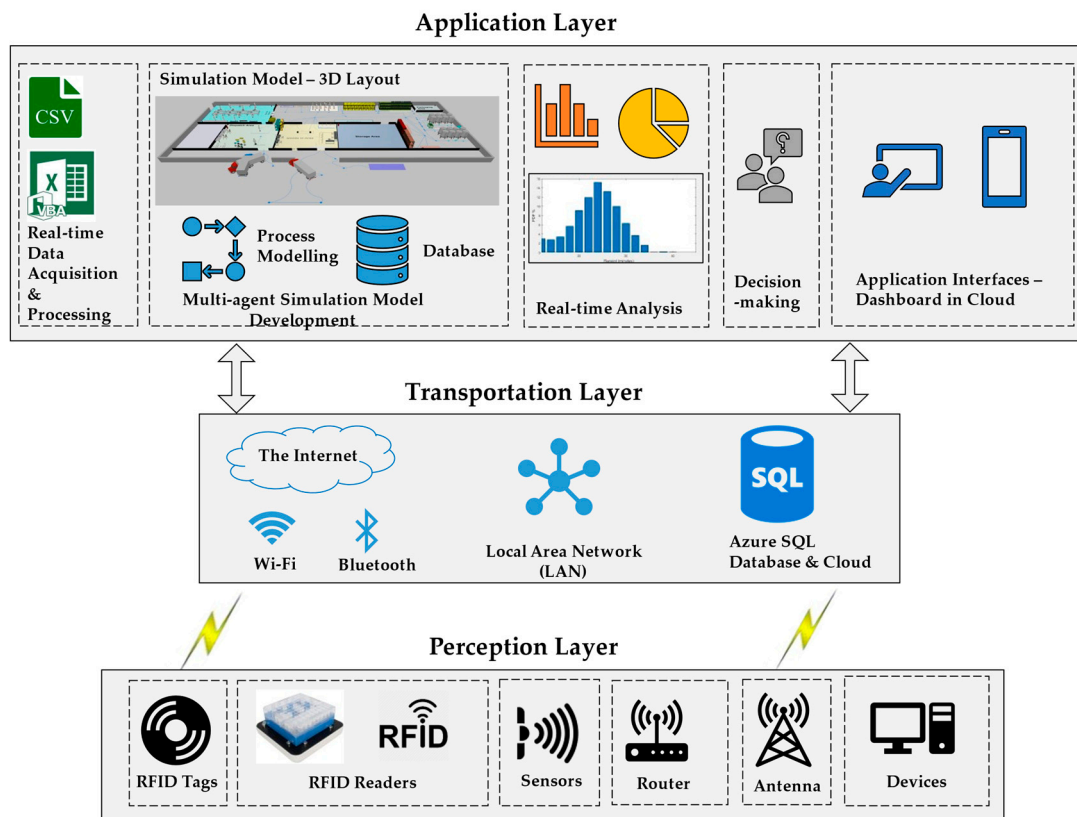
Application Layer

CSV

X

VBA

Real-time Data Acquisition & Processing

Simulation Model – 3D Layout

Process Modelling

Database

Multi-agent Simulation Model Development

Real-time Analysis

Decision -making

Application Interfaces – Dashboard in Cloud

Transportation Layer

The Internet

Wi-Fi

Bluetooth

Local Area Network (LAN)

SQL

Azure SQL Database & Cloud

Perception Layer

RFID Tags

RFID

RFID Readers

Sensors

Router

Antenna

Devices